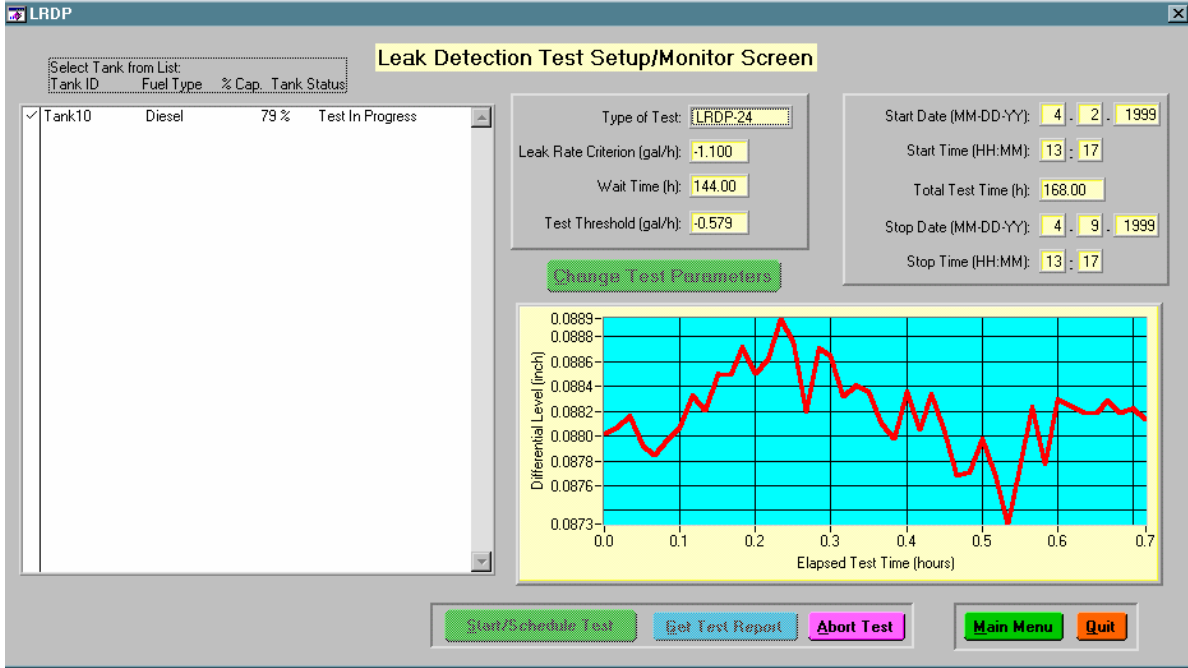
LRDP

Leak Detection Test Setup/Monitor Screen

Select Tank from List:
Tank ID Fuel Type % Cap. Tank Status

| Tank ID | Fuel Type | % Cap. | Tank Status |
|---|---|---|---|
| ✓ Tank10 | Diesel | 79 % | Test In Progress |

Type of Test: LRDP-24
Leak Rate Criterion (gal/h): -1.100
Wait Time (h): 144.00
Test Threshold (gal/h): -0.579

Change Test Parameters

Start Date (MM-DD-YY): 4 - 2 - 1999
Start Time (HH:MM): 13 : 17
Total Test Time (h): 168.00
Stop Date (MM-DD-YY): 4 - 9 - 1999
Stop Time (HH:MM): 13 : 17

0.0889
0.0888
0.0886
0.0884
0.0882
0.0880
0.0878
0.0876
0.0873
Differential Level (inch)
0.0 0.1 0.2 0.3 0.4 0.5 0.6 0.7
Elapsed Test Time (hours)

Start/Schedule Test
Get Test Report
Abort Test
Main Menu
Quit